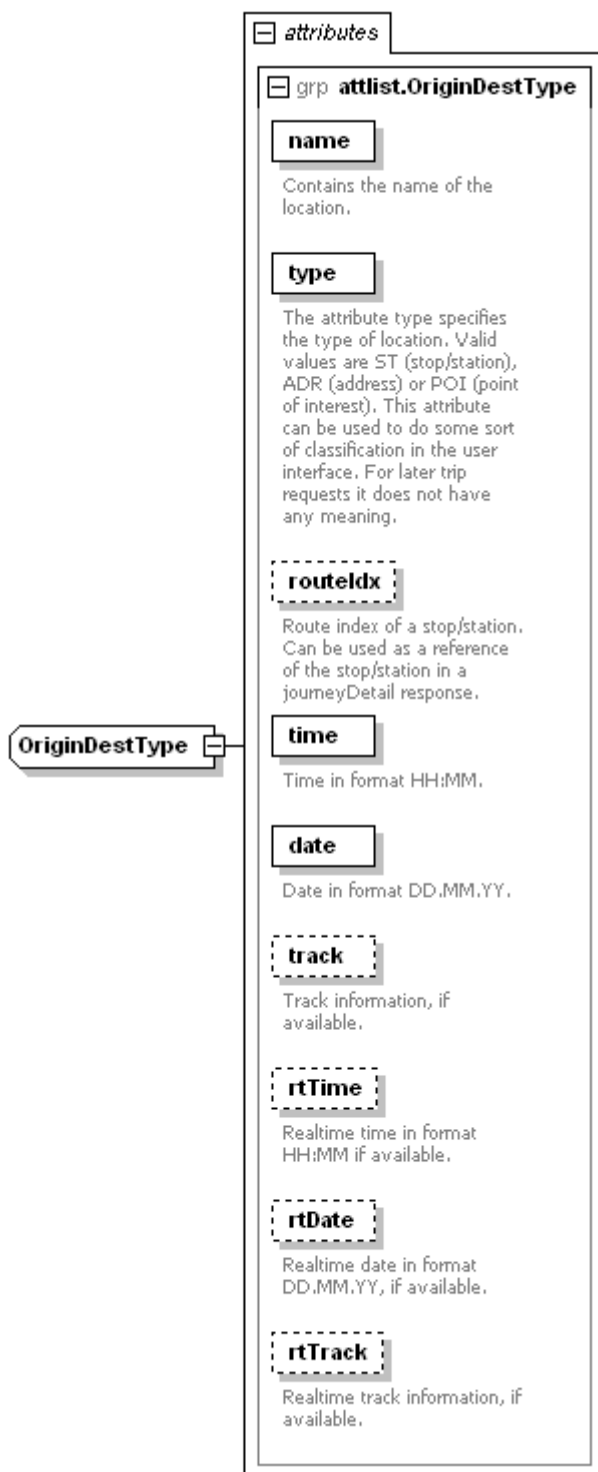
attributes

grp attlist.OriginDestType

name

Contains the name of the location.

type

The attribute type specifies the type of location. Valid values are ST (stop/station), ADR (address) or POI (point of interest). This attribute can be used to do some sort of classification in the user interface. For later trip requests it does not have any meaning.

routeIdx

Route index of a stop/station. Can be used as a reference of the stop/station in a journeyDetail response.

OriginDestType

time

Time in format HH:MM.

date

Date in format DD.MM.YY.

track

Track information, if available.

rtTime

Realtime time in format HH:MM if available.

rtDate

Realtime date in format DD.MM.YY, if available.

rtTrack

Realtime track information, if available.